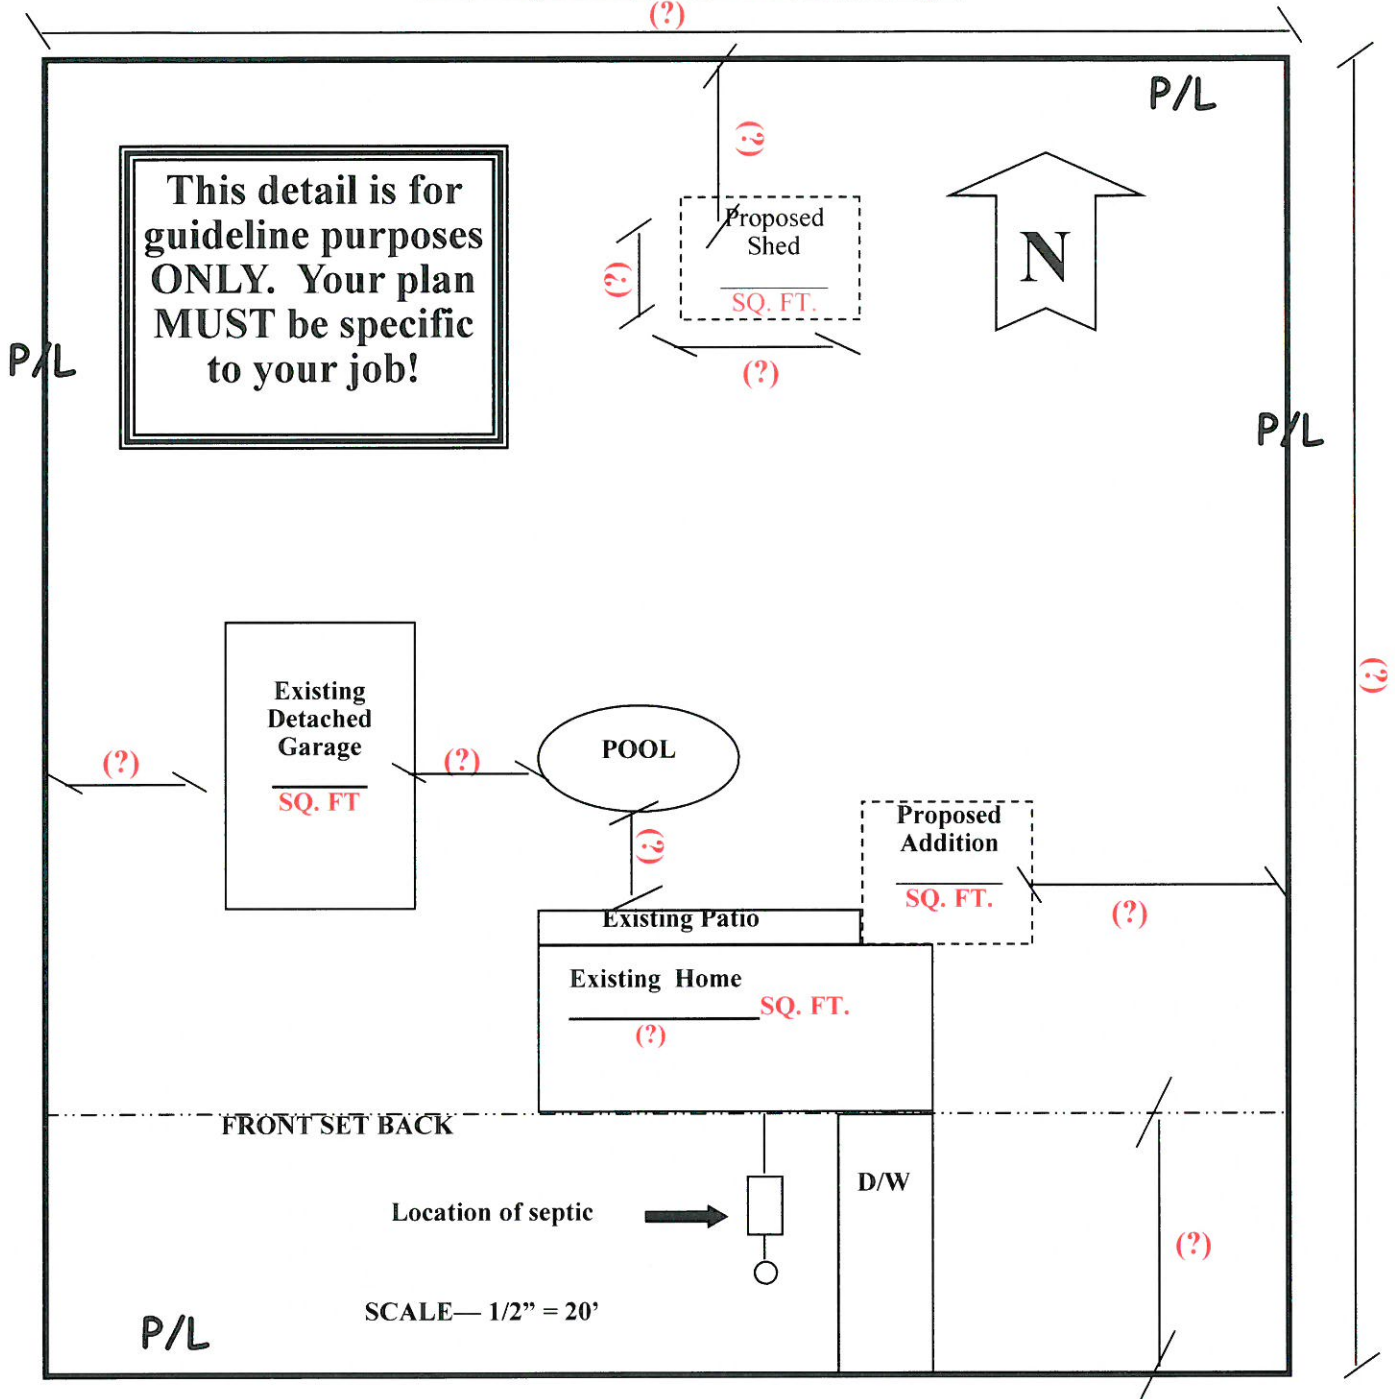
(?)

P/L

This detail is for guideline purposes ONLY. Your plan MUST be specific to your job!

(?)

Proposed Shed

SQ. FT.

(?)

(?)

N

P/L

P/L

(?)

Existing Detached Garage

SQ. FT

(?)

(?)

POOL

(?)

Proposed Addition

SQ. FT.

(?)

Existing Patio

Existing Home

SQ. FT.

(?)

FRONT SET BACK

Location of septic

D/W

(?)

SCALE— 1/2” = 20’

P/L